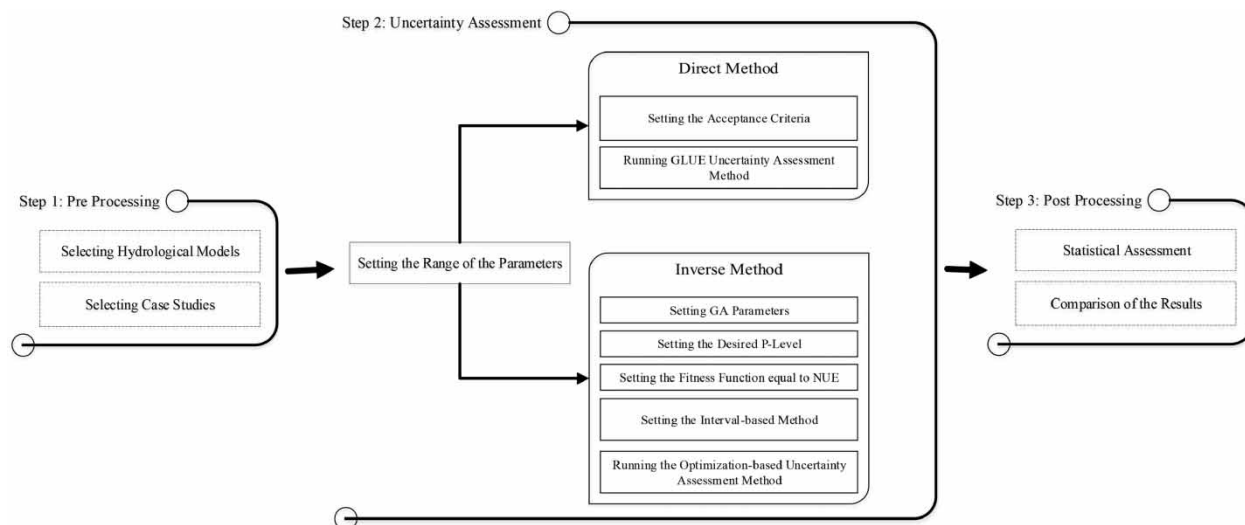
Step 2: Uncertainty Assessment

Step 1: Pre Processing

Selecting Hydrological Models

Selecting Case Studies

Setting the Range of the Parameters

Direct Method

Setting the Acceptance Criteria

Running GLUE Uncertainty Assessment Method

Inverse Method

Setting GA Parameters

Setting the Desired P-Level

Setting the Fitness Function equal to NUE

Setting the Interval-based Method

Running the Optimization-based Uncertainty Assessment Method

Step 3: Post Processing

Statistical Assessment

Comparison of the Results